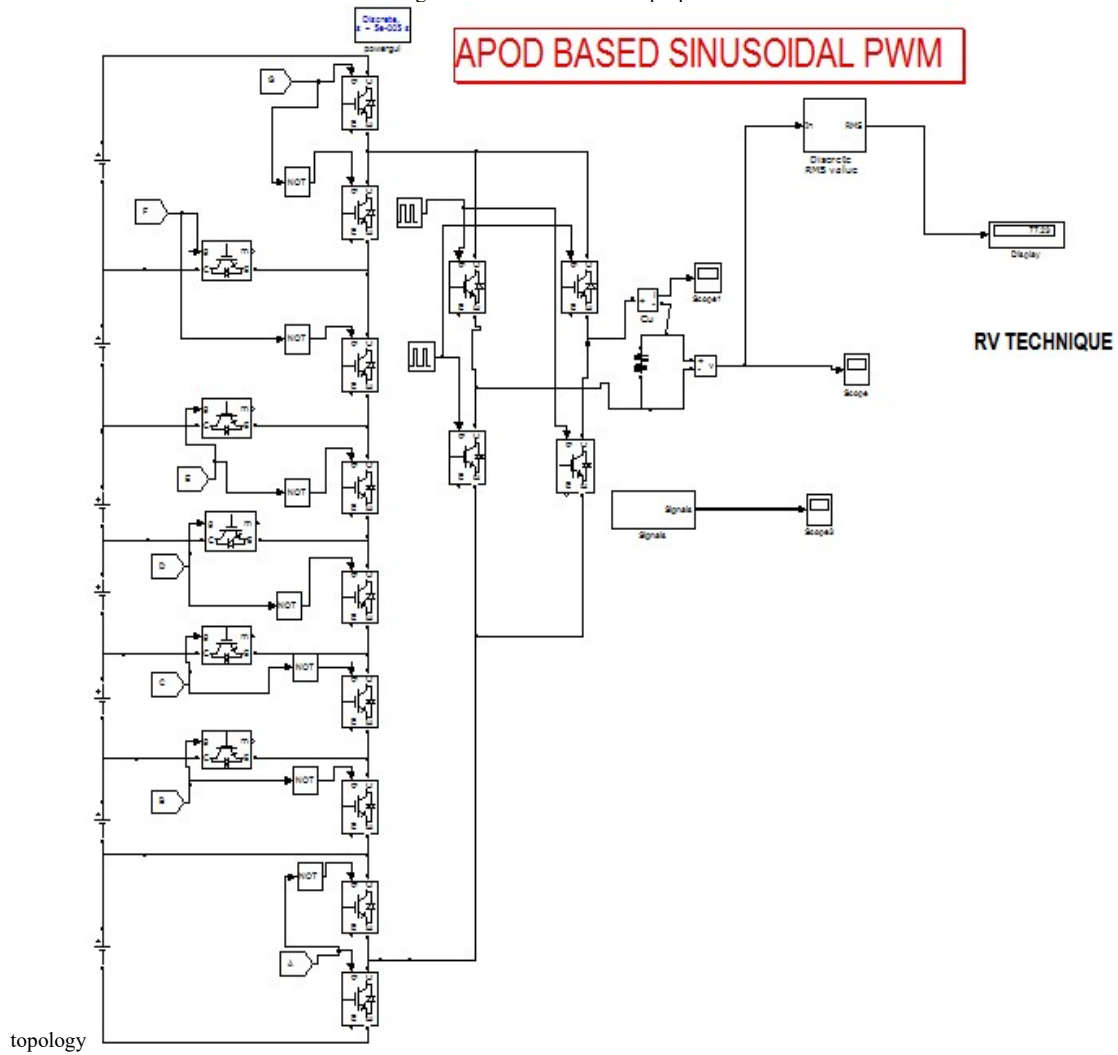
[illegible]

Discrete,
s = 5e-005 s
powergui

APOD BASED SINUSOIDAL PWM

In RMS
Discrete
RMS value

77.23
Display

G
NOT
F
NOT
E
NOT
D
NOT
C
NOT
B
NOT
NOT
A

Cur
Scope1
v
Scope

RV TECHNIQUE

Signals
Signals
Scope3

topology